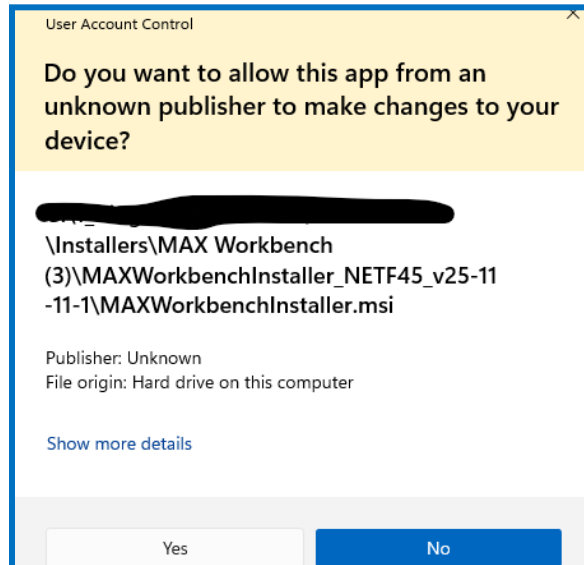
User Account Control

Do you want to allow this app from an unknown publisher to make changes to your device?

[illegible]
\Installers\MAX Workbench (3)\MAXWorkbenchInstaller_NETF45_v25-11-11-1\MAXWorkbenchInstaller.msi

Publisher: Unknown
File origin: Hard drive on this computer

Show more details

Yes
No